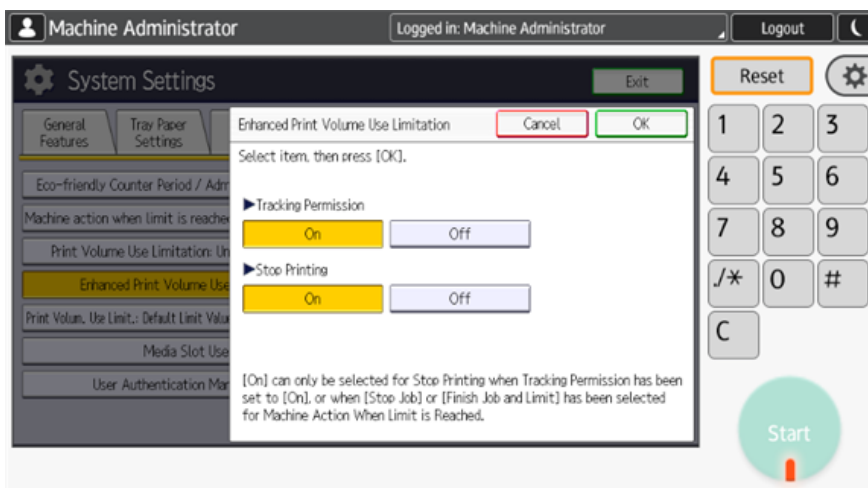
Machine Administrator
Logged in: Machine Administrator
Logout

System Settings
Exit

General Features
Tray Paper Settings

Eco-friendly Counter Period / Adm
Machine action when limit is reache
Print Volume Use Limitation: Un
Enhanced Print Volume Use
Print Volum. Use Limit.: Default Limit Valu
Media Slot Use
User Authentication Ma

Enhanced Print Volume Use Limitation
Cancel
OK
Select item, then press [OK].

▶Tracking Permission
On
Off
▶Stop Printing
On
Off

[On] can only be selected for Stop Printing when Tracking Permission has been set to [On], or when [Stop Job] or [Finish Job and Limit] has been selected for Machine Action When Limit is Reached.

Reset
1
2
3
4
5
6
7
8
9
./*
0
#
C
Start